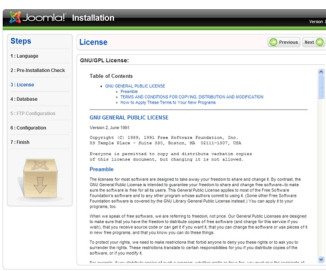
Joomla! Installation

Version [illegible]

Steps

1 : Language

2 : Pre-Installation Check

3 : License

4 : Database

5 : FTP Configuration

6 : Configuration

7 : Finish

License

Previous Next

GNU/GPL License:

Table of Contents

- GNU GENERAL PUBLIC LICENSE
  - Preamble
  - TERMS AND CONDITIONS FOR COPYING, DISTRIBUTION AND MODIFICATION
  - How to Apply These Terms to Your New Programs

GNU GENERAL PUBLIC LICENSE

Version 2, June 1991

Copyright (C) 1989, 1991 Free Software Foundation, Inc. 59 Temple Place - Suite 330, Boston, MA 02111-1307, USA

Everyone is permitted to copy and distribute verbatim copies of this license document, but changing it is not allowed.

Preamble

The licenses for most software are designed to take away your freedom to share and change it. By contrast, the GNU General Public License is intended to guarantee your freedom to share and change free software--to make sure the software is free for all its users. This General Public License applies to most of the Free Software Foundation's software and to any other program whose authors commit to using it. (Some other Free Software Foundation software is covered by the GNU Library General Public License instead.) You can apply it to your programs, too.

When we speak of free software, we are referring to freedom, not price. Our General Public Licenses are designed to make sure that you have the freedom to distribute copies of free software (and charge for this service if you wish), that you receive source code or can get it if you want it, that you can change the software or use pieces of it in new free programs; and that you know you can do these things.

To protect your rights, we need to make restrictions that forbid anyone to deny you these rights or to ask you to surrender the rights. These restrictions translate to certain responsibilities for you if you distribute copies of the software, or if you modify it.

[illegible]